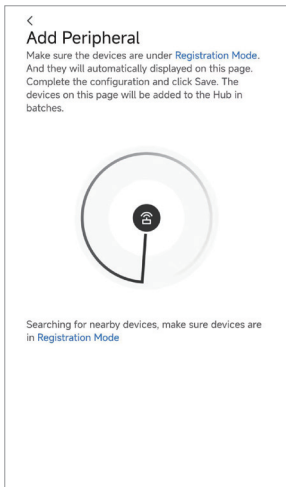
<

Add Peripheral

Make sure the devices are under Registration Mode. And they will automatically displayed on this page. Complete the configuration and click Save. The devices on this page will be added to the Hub in batches.

Searching for nearby devices, make sure devices are in Registration Mode